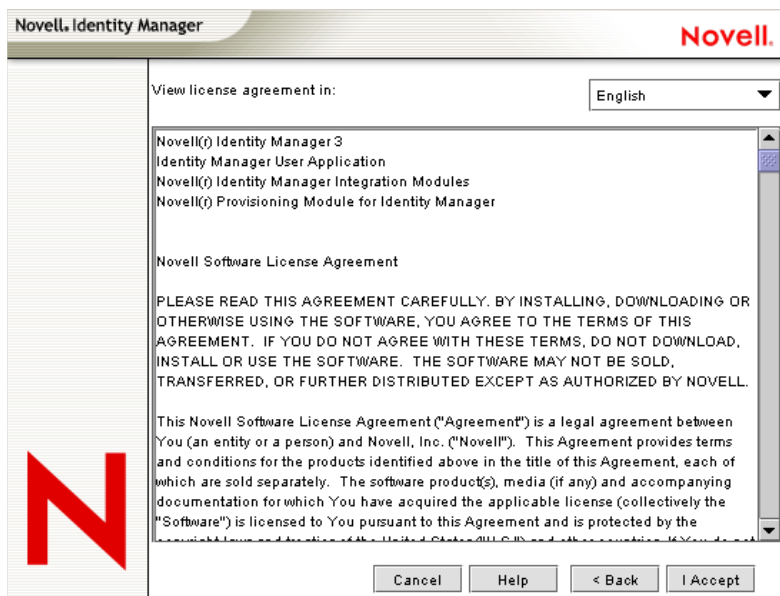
Novell. Identity Manager

Novell.

View license agreement in:

English

Novell(r) Identity Manager 3
Identity Manager User Application
Novell(r) Identity Manager Integration Modules
Novell(r) Provisioning Module for Identity Manager

Novell Software License Agreement

PLEASE READ THIS AGREEMENT CAREFULLY. BY INSTALLING, DOWNLOADING OR OTHERWISE USING THE SOFTWARE, YOU AGREE TO THE TERMS OF THIS AGREEMENT. IF YOU DO NOT AGREE WITH THESE TERMS, DO NOT DOWNLOAD, INSTALL OR USE THE SOFTWARE. THE SOFTWARE MAY NOT BE SOLD, TRANSFERRED, OR FURTHER DISTRIBUTED EXCEPT AS AUTHORIZED BY NOVELL.

This Novell Software License Agreement ("Agreement") is a legal agreement between You (an entity or a person) and Novell, Inc. ("Novell"). This Agreement provides terms and conditions for the products identified above in the title of this Agreement, each of which are sold separately. The software product(s), media (if any) and accompanying documentation for which You have acquired the applicable license (collectively the "Software") is licensed to You pursuant to this Agreement and is protected by the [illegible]

Cancel Help < Back I Accept